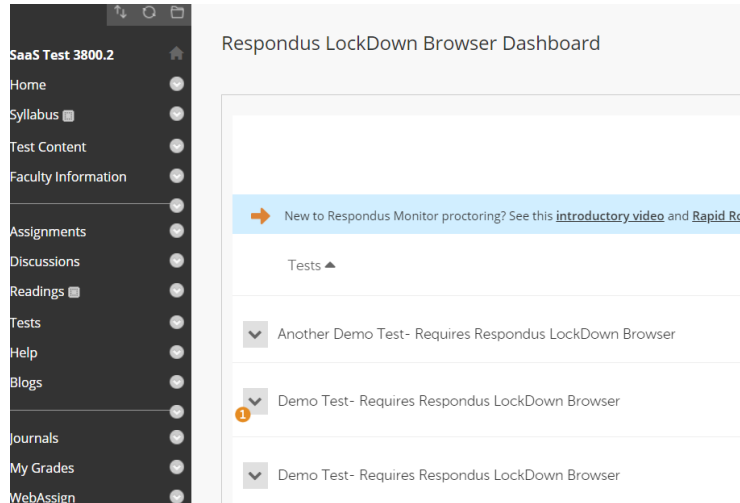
SaaS Test 3800.2
Home
Syllabus
Test Content
Faculty Information
Assignments
Discussions
Readings
Tests
Help
Blogs
Journals
My Grades
WebAssign

Respondus LockDown Browser Dashboard

New to Respondus Monitor proctoring? See this introductory video and Rapid R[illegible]

Tests ▲

Another Demo Test- Requires Respondus LockDown Browser

1

Demo Test- Requires Respondus LockDown Browser

Demo Test- Requires Respondus LockDown Browser